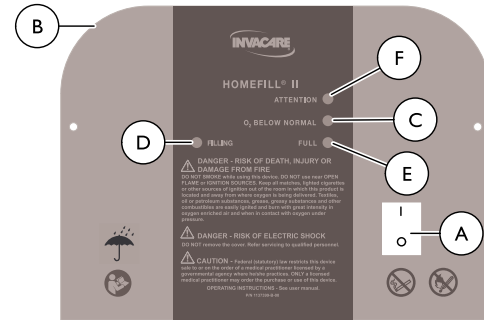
B

INVACARE

HOMEFILL® II

F

ATTENTION

$O_2$ BELOW NORMAL

C

D

FILLING

FULL

E

⚠ DANGER - RISK OF DEATH, INJURY OR DAMAGE FROM FIRE

DO NOT SMOKE while using this device. DO NOT use near OPEN FLAME or IGNITION SOURCES. Keep all matches, lighted cigarettes or other sources of ignition out of the room in which this product is located and away from where oxygen is being delivered. Textiles, oil or petroleum substances, grease, greasy substances and other combustibles are easily ignited and burn with great intensity in oxygen enriched air and when in contact with oxygen under pressure.

⚠ DANGER - RISK OF ELECTRIC SHOCK

DO NOT remove the cover. Refer servicing to qualified personnel.

⚠ CAUTION - Federal (statutory) law restricts this device sale to or on the order of a medical practitioner licensed by a governmental agency where he/she practices. ONLY a licensed medical practitioner may order the purchase or use of this device.

OPERATING INSTRUCTIONS - See user manual.

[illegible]

I

O

A